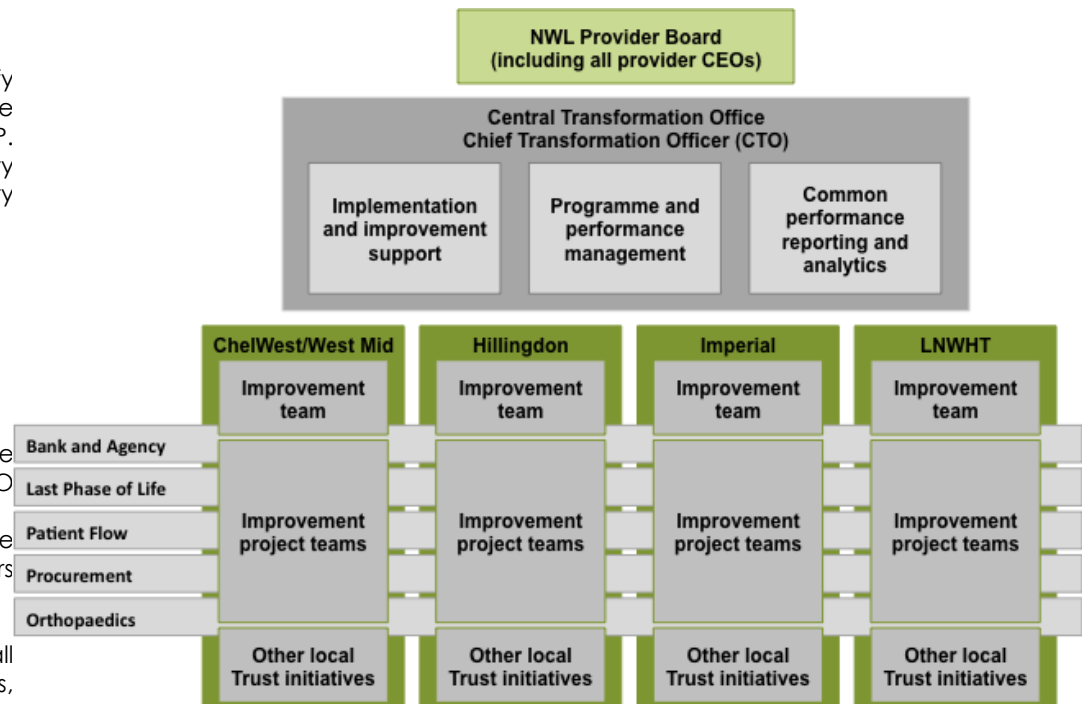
y
e
P.
y
y

NWL Provider Board
(including all provider CEOs)

Central Transformation Office
Chief Transformation Officer (CTO)

Implementation and improvement support

Programme and performance management

Common performance reporting and analytics

ChelWest/West Mid

Improvement team

Improvement project teams

Other local Trust initiatives

Hillingdon

Improvement team

Improvement project teams

Other local Trust initiatives

Imperial

Improvement team

Improvement project teams

Other local Trust initiatives

LNWHT

Improvement team

Improvement project teams

Other local Trust initiatives

e
O
e
rs
ll
s,

Bank and Agency

Last Phase of Life

Patient Flow

Procurement

Orthopaedics